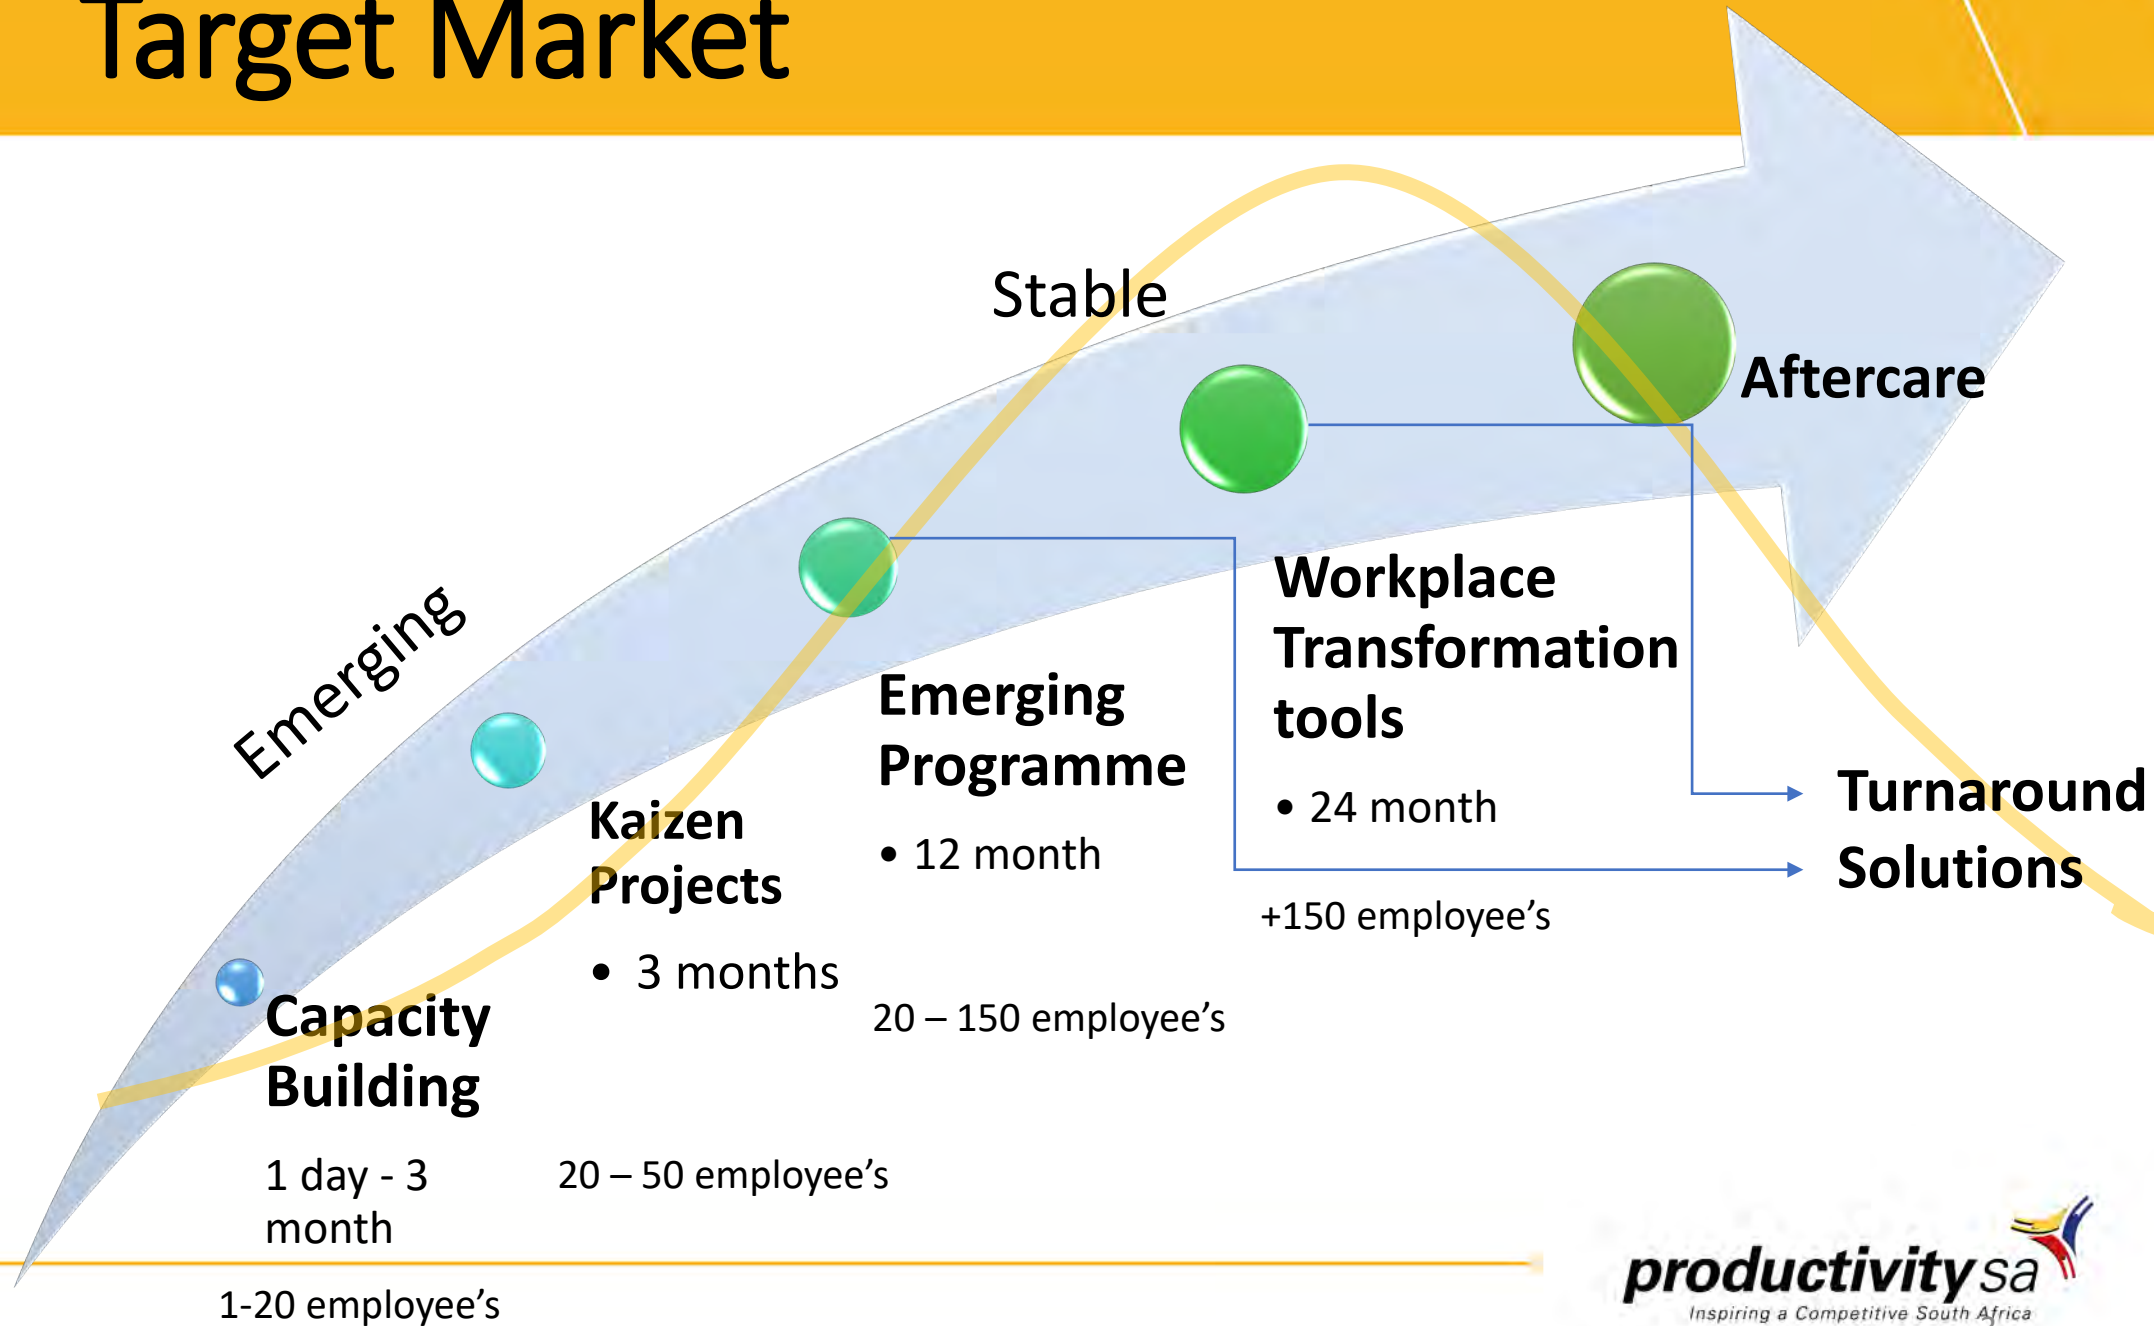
Target Market

Stable

Aftercare

Emerging

Workplace Transformation tools

• 24 month

Emerging Programme

• 12 month

Kaizen Projects

• 3 months

Turnaround Solutions

+150 employee's

20 – 150 employee's

Capacity Building

1 day - 3 month

20 – 50 employee's

1-20 employee's

productivity sa
Inspiring a Competitive South Africa